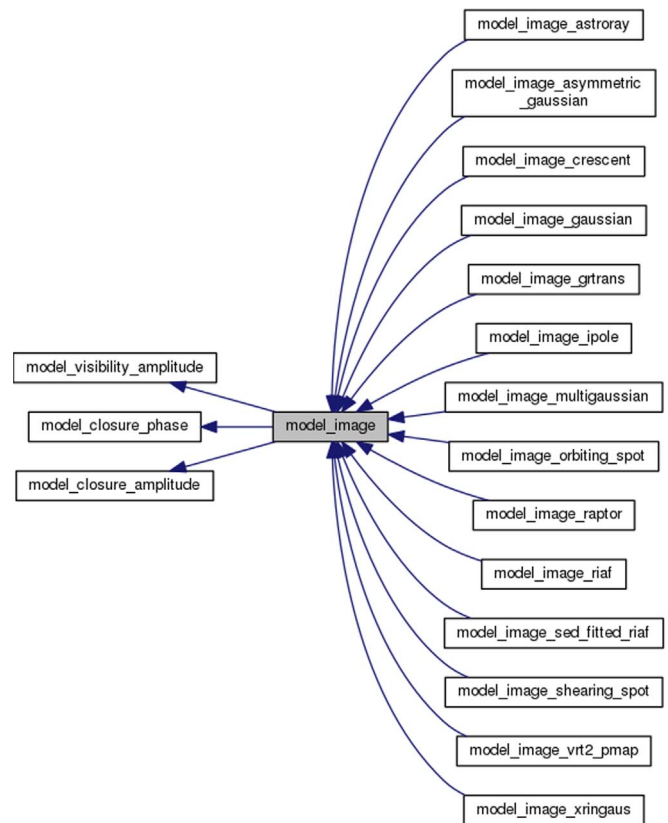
model_image_astroray

model_image_asymmetric_gaussian

model_image_crescent

model_image_gaussian

model_image_grtrans

model_image_ipole

model_visibility_amplitude

model_closure_phase

model_image

model_image_multigaussian

model_closure_amplitude

model_image_orbiting_spot

model_image_raptor

model_image_riaf

model_image_sed_fitted_riaf

model_image_shearing_spot

model_image_vrt2_pmap

model_image_xringaus